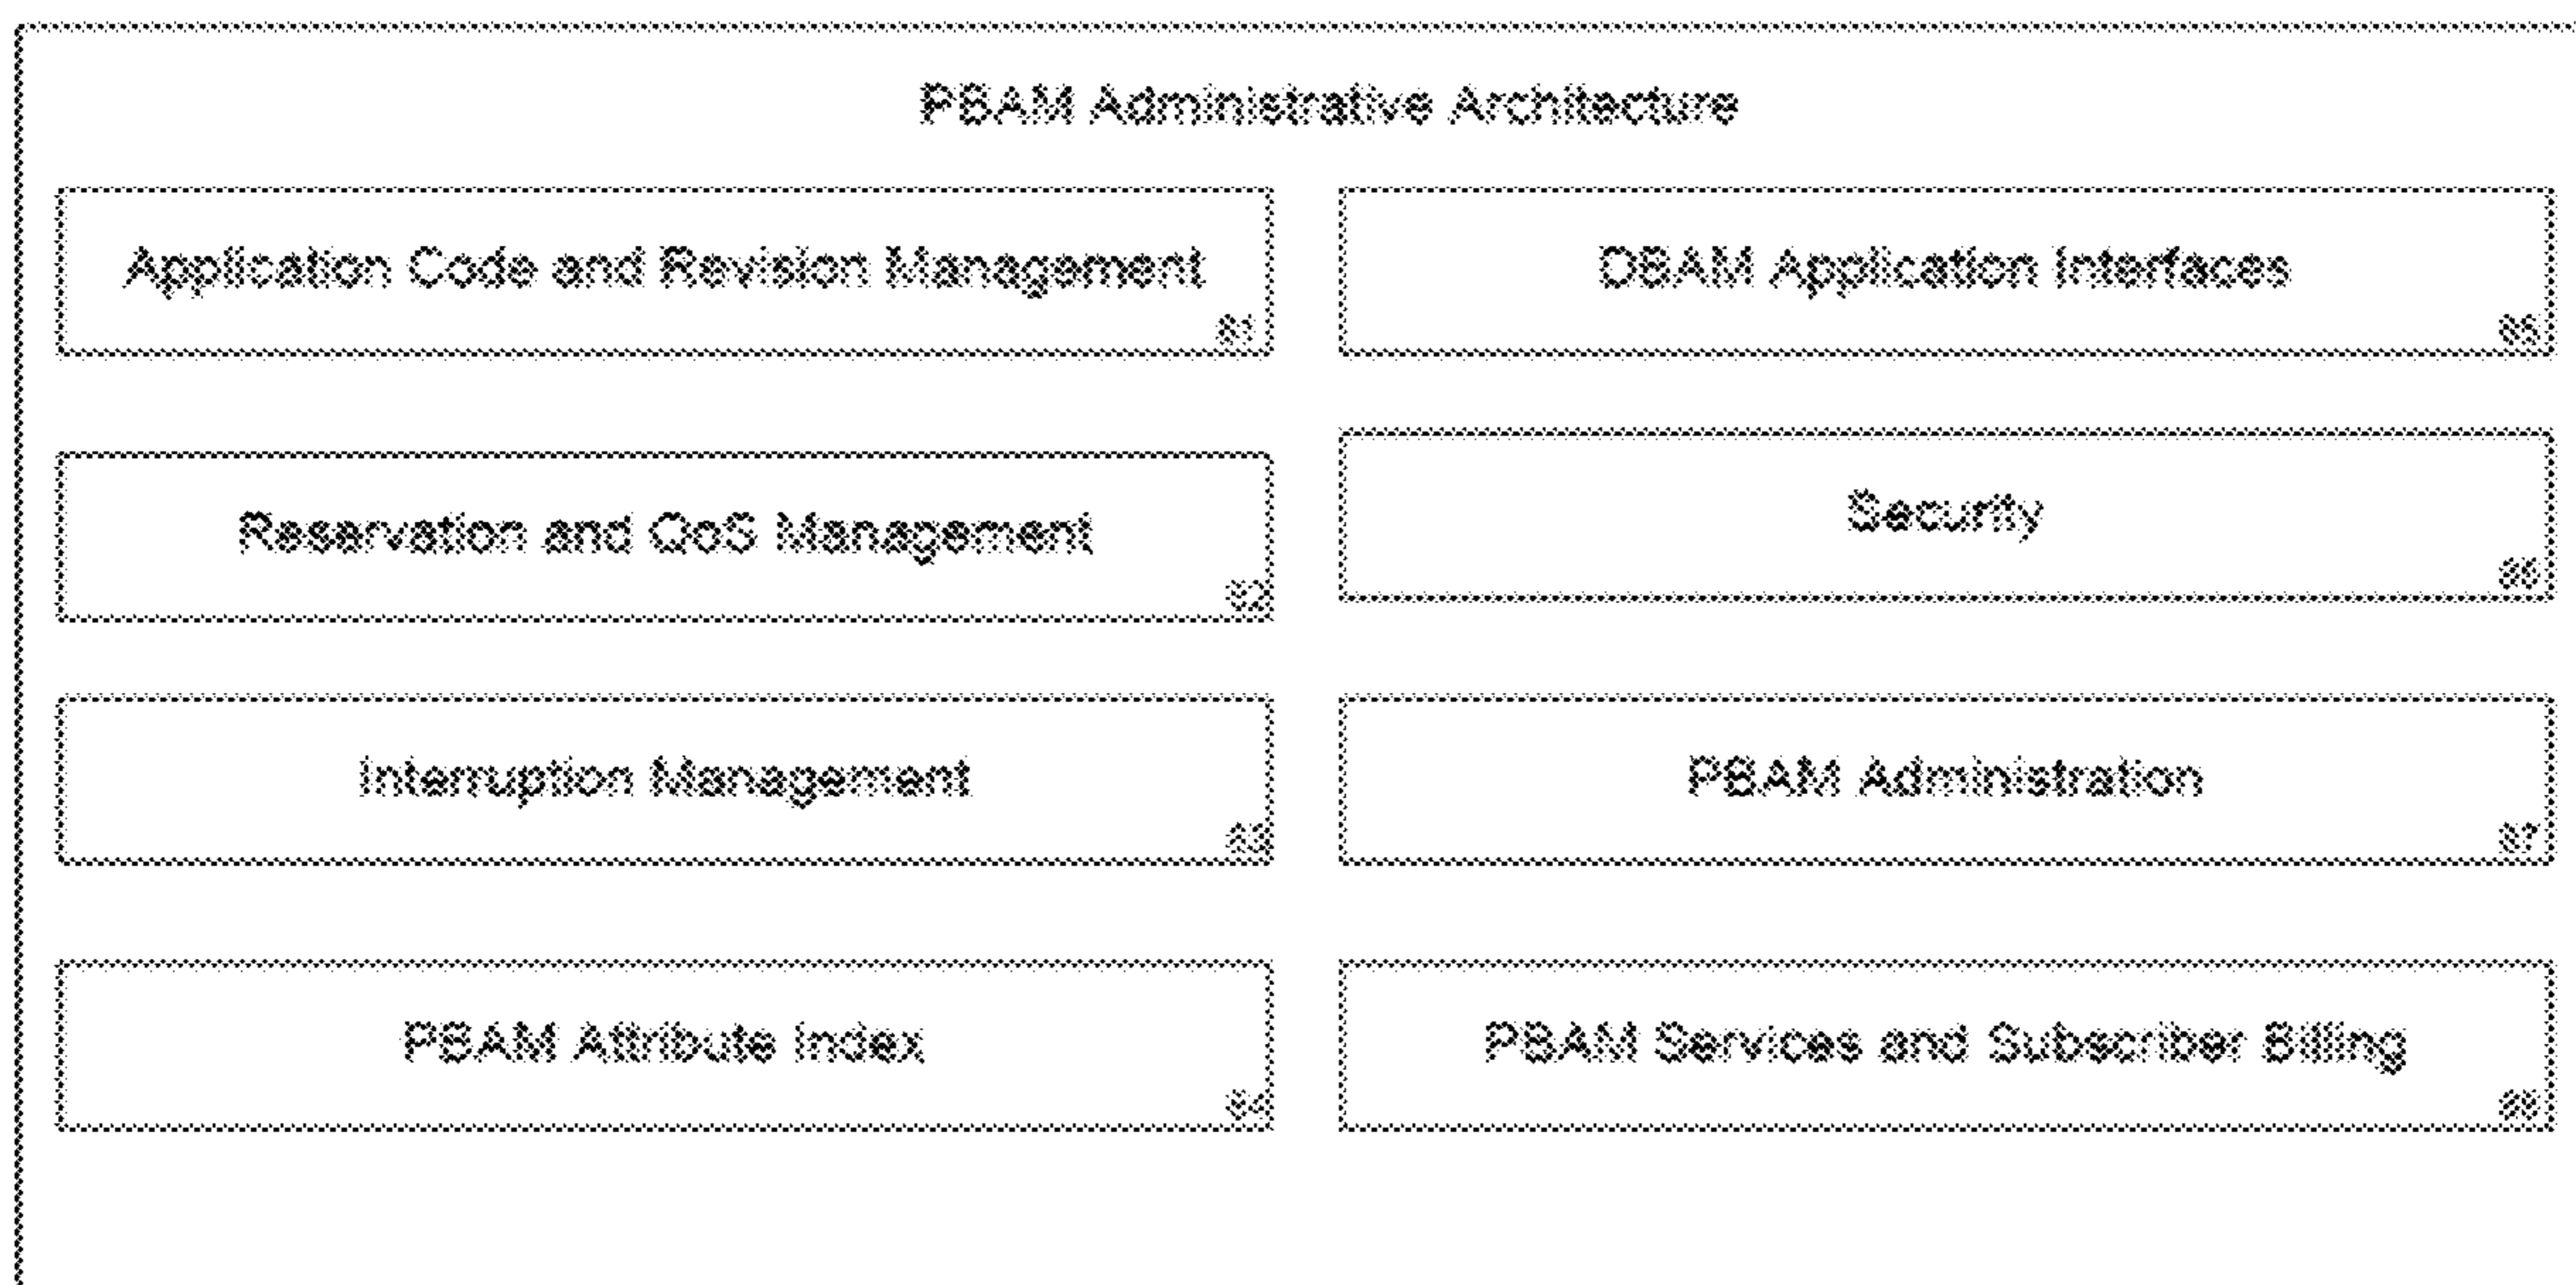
PBAM Administrative Architecture

Application Code and Revision Management

81

OBAM Application Interfaces

85

Reservation and QoS Management

82

Security

86

Interruption Management

83

PBAM Administration

87

PBAM Attribute Index

84

PBAM Services and Subscriber Billing

88